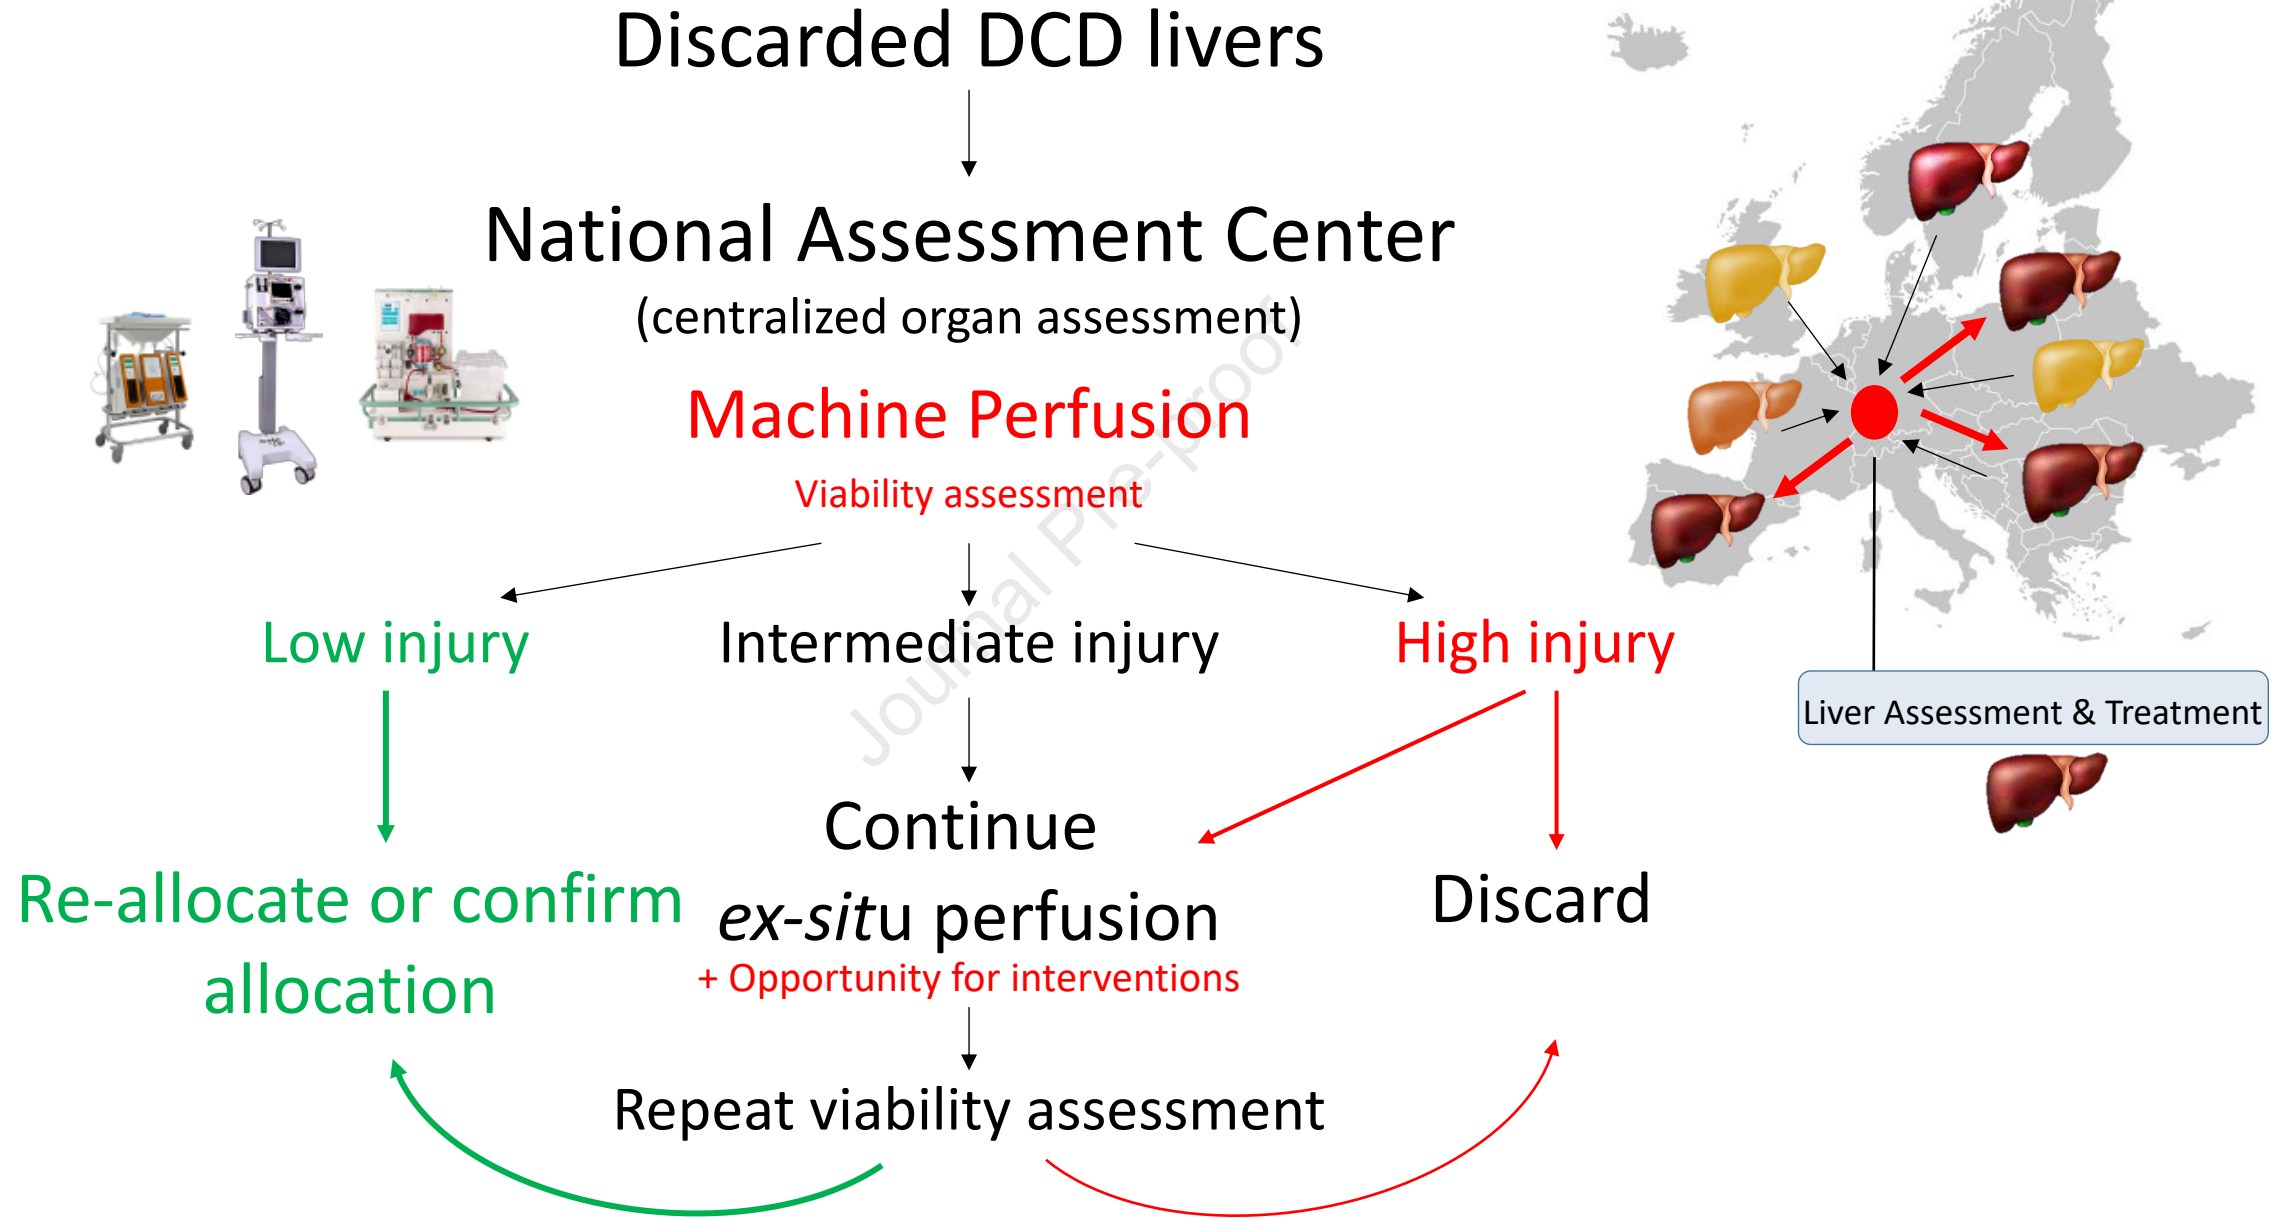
Discarded DCD livers

National Assessment Center
(centralized organ assessment)

Machine Perfusion
Viability assessment

Low injury

Intermediate injury

High injury

Re-allocate or confirm allocation

Continue
*ex-situ* perfusion
+ Opportunity for interventions

Discard

Repeat viability assessment

Liver Assessment & Treatment

Journal Pre-proof